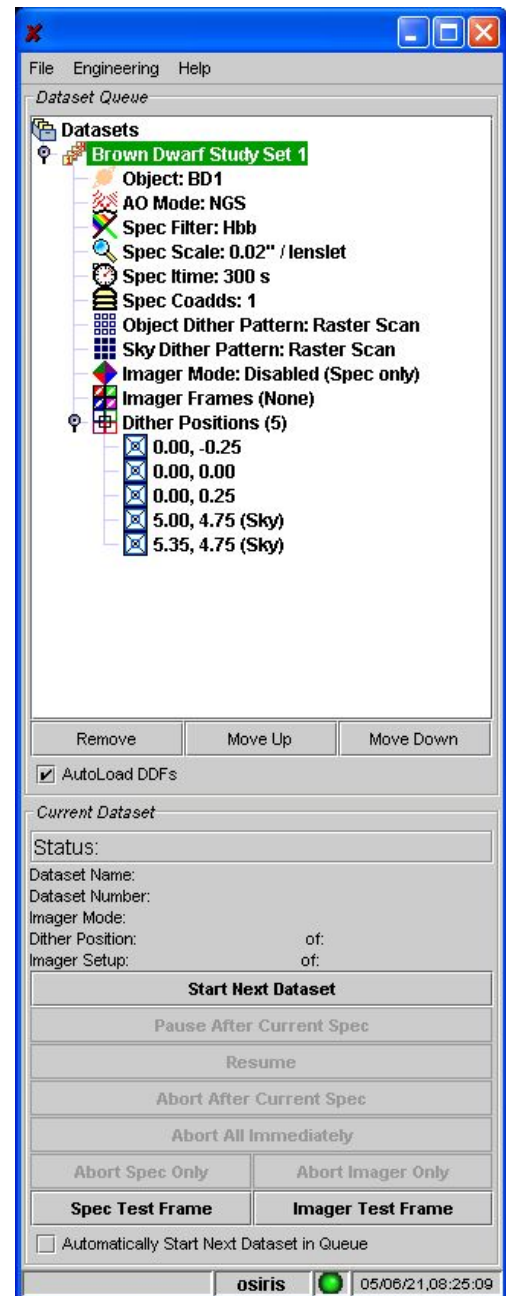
File Engineering Help

Dataset Queue

Datasets
Brown Dwarf Study Set 1
Object: BD1
AO Mode: NGS
Spec Filter: Hbb
Spec Scale: 0.02" / lenslet
Spec Itime: 300 s
Spec Coadds: 1
Object Dither Pattern: Raster Scan
Sky Dither Pattern: Raster Scan
Imager Mode: Disabled (Spec only)
Imager Frames (None)
Dither Positions (5)
0.00, -0.25
0.00, 0.00
0.00, 0.25
5.00, 4.75 (Sky)
5.35, 4.75 (Sky)

Remove | Move Up | Move Down

AutoLoad DDFs

Current Dataset

Status:
Dataset Name:
Dataset Number:
Imager Mode:
Dither Position: of:
Imager Setup: of:

Start Next Dataset
Pause After Current Spec
Resume
Abort After Current Spec
Abort All Immediately
Abort Spec Only | Abort Imager Only
Spec Test Frame | Imager Test Frame

Automatically Start Next Dataset in Queue

osiris 05/06/21,08:25:09